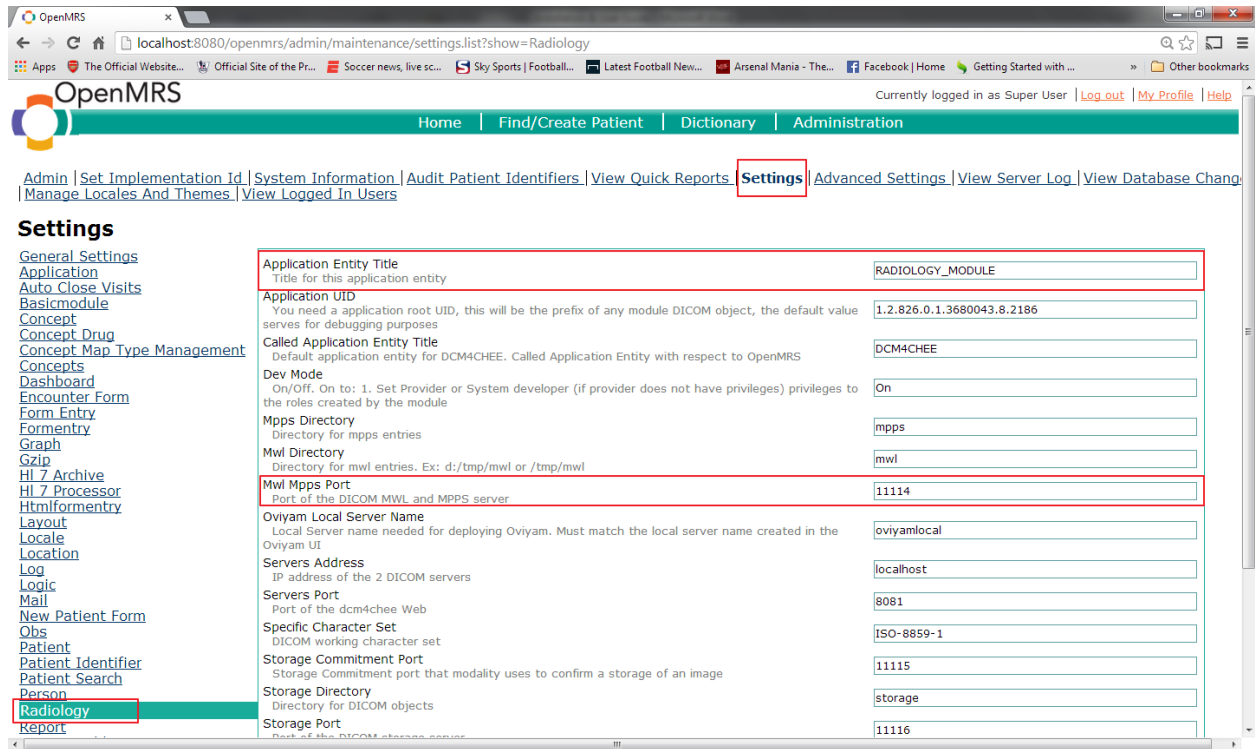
OpenMRS

localhost:8080/openmrs/admin/maintenance/settings.list?show=Radiology

Apps | The Official Website... | Official Site of the Pr... | Soccer news, live sc... | Sky Sports | Football... | Latest Football New... | Arsenal Mania - The... | Facebook | Home | Getting Started with ... | » | Other bookmarks

OpenMRS

Currently logged in as Super User | Log out | My Profile | Help

Home | Find/Create Patient | Dictionary | Administration

Admin | Set Implementation Id | System Information | Audit Patient Identifiers | View Quick Reports | Settings | Advanced Settings | View Server Log | View Database Chang
| Manage Locales And Themes | View Logged In Users

Settings

General Settings
Application
Auto Close Visits
Basicmodule
Concept
Concept Drug
Concept Map Type Management
Concepts
Dashboard
Encounter Form
Form Entry
Formentry
Graph
Gzip
Hl 7 Archive
Hl 7 Processor
Htmlformentry
Layout
Locale
Location
Log
Logic
Mail
New Patient Form
Obs
Patient
Patient Identifier
Patient Search
Person
Radiology
Report

| Setting | Value |
|---|---|
| Application Entity Title<br>Title for this application entity | RADIOLOGY_MODULE |
| Application UID<br>You need a application root UID, this will be the prefix of any module DICOM object, the default value serves for debugging purposes | 1.2.826.0.1.3680043.8.2186 |
| Called Application Entity Title<br>Default application entity for DCM4CHEE. Called Application Entity with respect to OpenMRS | DCM4CHEE |
| Dev Mode<br>On/Off. On to: 1. Set Provider or System developer (if provider does not have privileges) privileges to the roles created by the module | On |
| Mpps Directory<br>Directory for mpps entries | mpps |
| Mwl Directory<br>Directory for mwl entries. Ex: d:/tmp/mwl or /tmp/mwl | mwl |
| Mwl Mpps Port<br>Port of the DICOM MWL and MPPS server | 11114 |
| Oviyam Local Server Name<br>Local Server name needed for deploying Oviyam. Must match the local server name created in the Oviyam UI | oviyamlocal |
| Servers Address<br>IP address of the 2 DICOM servers | localhost |
| Servers Port<br>Port of the dcm4chee Web | 8081 |
| Specific Character Set<br>DICOM working character set | ISO-8859-1 |
| Storage Commitment Port<br>Storage Commitment port that modality uses to confirm a storage of an image | 11115 |
| Storage Directory<br>Directory for DICOM objects | storage |
| Storage Port<br>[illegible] | 11116 |